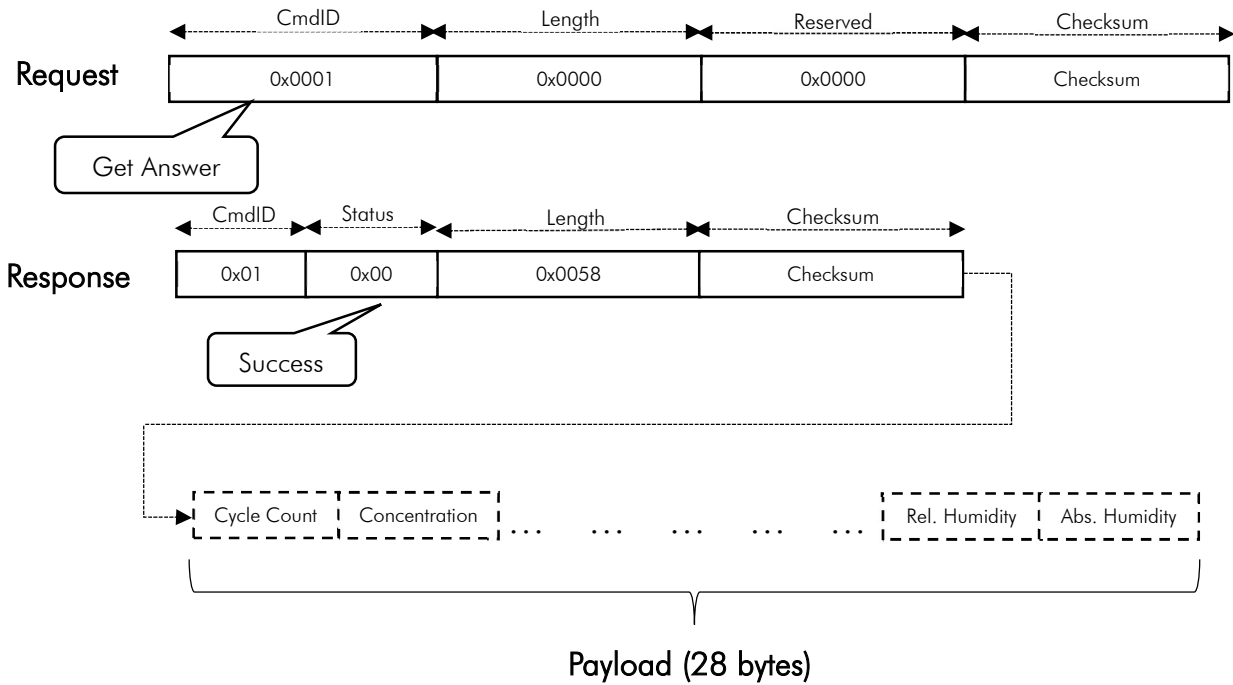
CmdID Length Reserved Checksum

Request

| 0x0001 | 0x0000 | 0x0000 | Checksum |
|---|---|---|---|

Get Answer

CmdID Status Length Checksum

Response

| 0x01 | 0x00 | 0x0058 | Checksum |
|---|---|---|---|

Success

Cycle Count Concentration . . . . . . . . . . . . . . . Rel. Humidity Abs. Humidity

Payload (28 bytes)